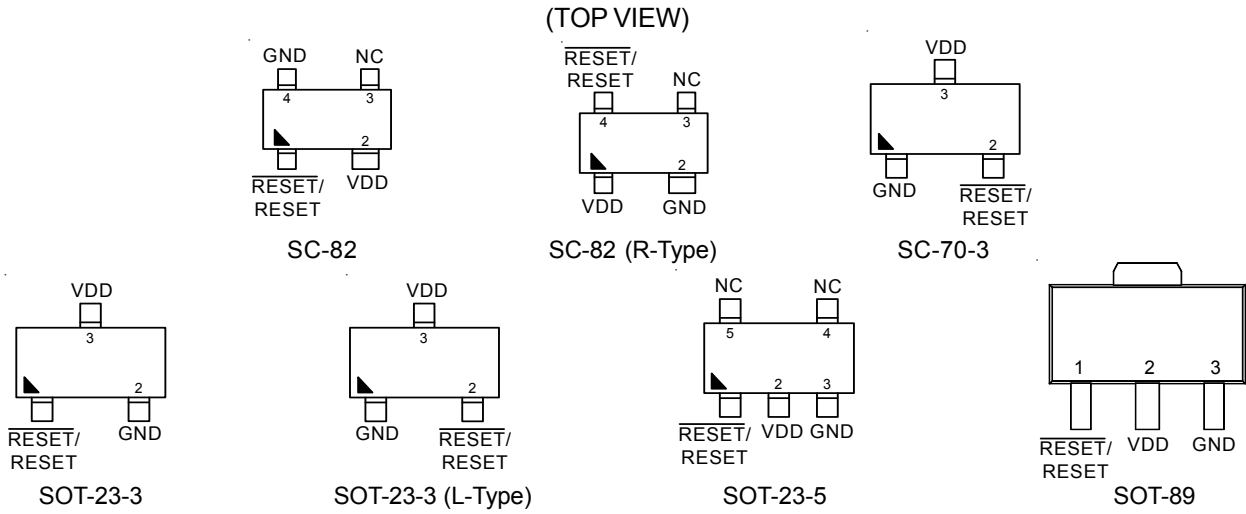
(TOP VIEW)

GND NC
4 3
2
$\overline{RESET}$/ RESET VDD
SC-82

$\overline{RESET}$/ RESET NC
4 3
2
VDD GND
SC-82 (R-Type)

VDD
3
2
GND $\overline{RESET}$/ RESET
SC-70-3

VDD
3
2
$\overline{RESET}$/ RESET GND
SOT-23-3

VDD
3
2
GND $\overline{RESET}$/ RESET
SOT-23-3 (L-Type)

NC NC
5 4
2 3
$\overline{RESET}$/ RESET VDD GND
SOT-23-5

1 2 3
$\overline{RESET}$/ RESET VDD GND
SOT-89